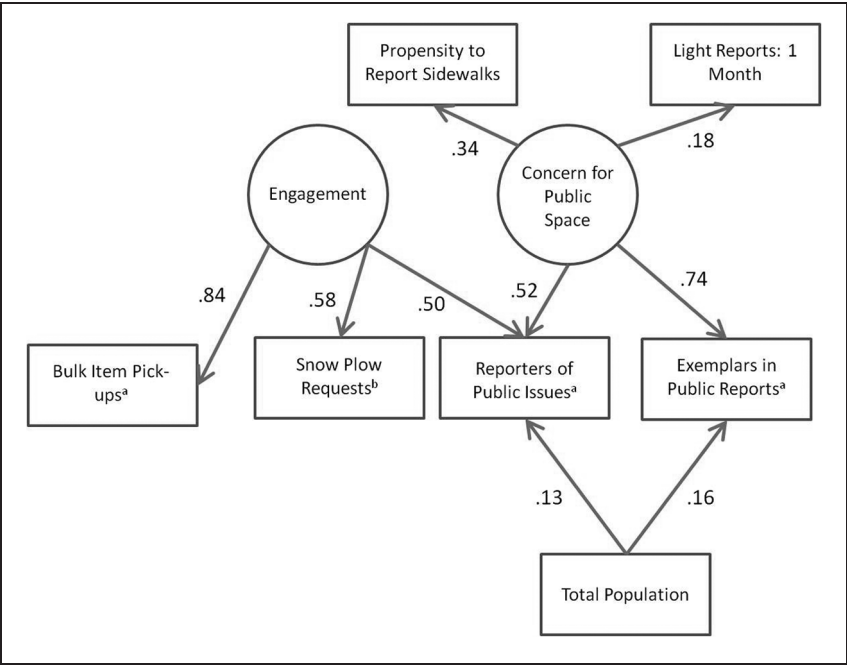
Propensity to Report Sidewalks

Light Reports: 1 Month

.34

.18

Engagement

Concern for Public Space

.84

.58

.50

.52

.74

Bulk Item Pick-ups$^{a}$

Snow Plow Requests$^{b}$

Reporters of Public Issues$^{a}$

Exemplars in Public Reports$^{a}$

.13

.16

Total Population